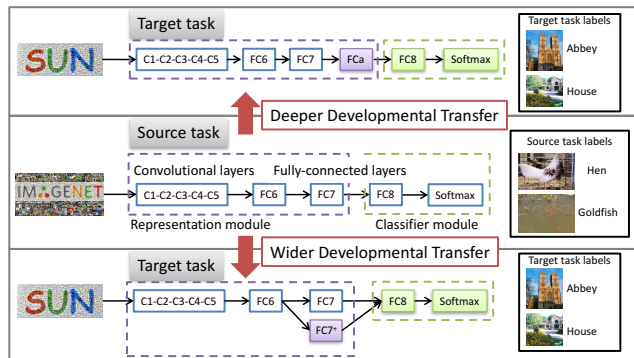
Target task

SUN

C1-C2-C3-C4-C5

FC6

FC7

FCa

FC8

Softmax

Target task labels

Abbey

House

Deeper Developmental Transfer

Source task

IMAGENET

Convolutional layers

Fully-connected layers

C1-C2-C3-C4-C5

FC6

FC7

FC8

Softmax

Representation module

Classifier module

Source task labels

Hen

Goldfish

Wider Developmental Transfer

Target task

SUN

C1-C2-C3-C4-C5

FC6

FC7

FC7+

FC8

Softmax

Target task labels

Abbey

House